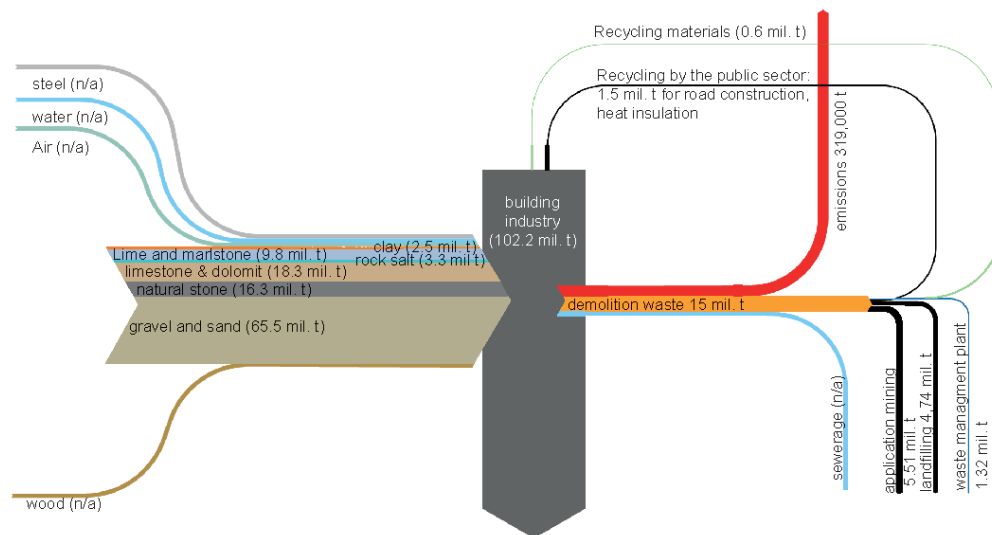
Recycling materials (0.6 mil. t)

Recycling by the public sector: 1.5 mil. t for road construction, heat insulation

emissions 319,000 t

steel (n/a)

water (n/a)

Air (n/a)

building industry (102.2 mil. t)

Lime and marlstone (9.8 mil. t)

clay (2.5 mil. t)

rock salt (3.3 mil. t)

limestone & dolomit (18.3 mil. t)

natural stone (16.3 mil. t)

gravel and sand (65.5 mil. t)

demolition waste 15 mil. t

sewerage (n/a)

application mining 5.51 mil. t

landfilling 4.74 mil. t

waste managment plant 1.32 mil. t

wood (n/a)